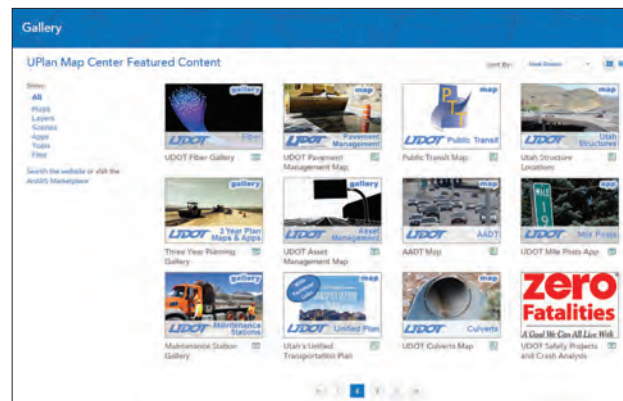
Gallery

UPlan Map Center Featured Content

Sort By: Most Viewed

Show:
All
Maps
Layers
Scenes
Apps
Tools
Files

Search the website or visit the ArcGIS Marketplace

gallery
UDOT Fiber
UDOT Fiber Gallery

map
UDOT Pavement Management
UDOT Pavement Management Map

map
PT
UDOT Public Transit
Public Transit Map

map
UDOT Utah Structures
Utah Structure Locations

gallery
UDOT 3 Year Plan Maps & Apps
Three Year Planning Gallery

map
UDOT Asset Management
UDOT Asset Management Map

map
UDOT AADT
AADT Map

app
UDOT Mile Posts
UDOT Mile Posts App

gallery
UDOT Maintenance Stations
Maintenance Station Gallery

map
UDOT Unified Plan
Utah's Unified Transportation Plan

map
UDOT Culverts
UDOT Culverts Map

zero Fatalities
A Goal We Can All Live With
UDOT Safety Projects and Crash Analysis

1 2 3